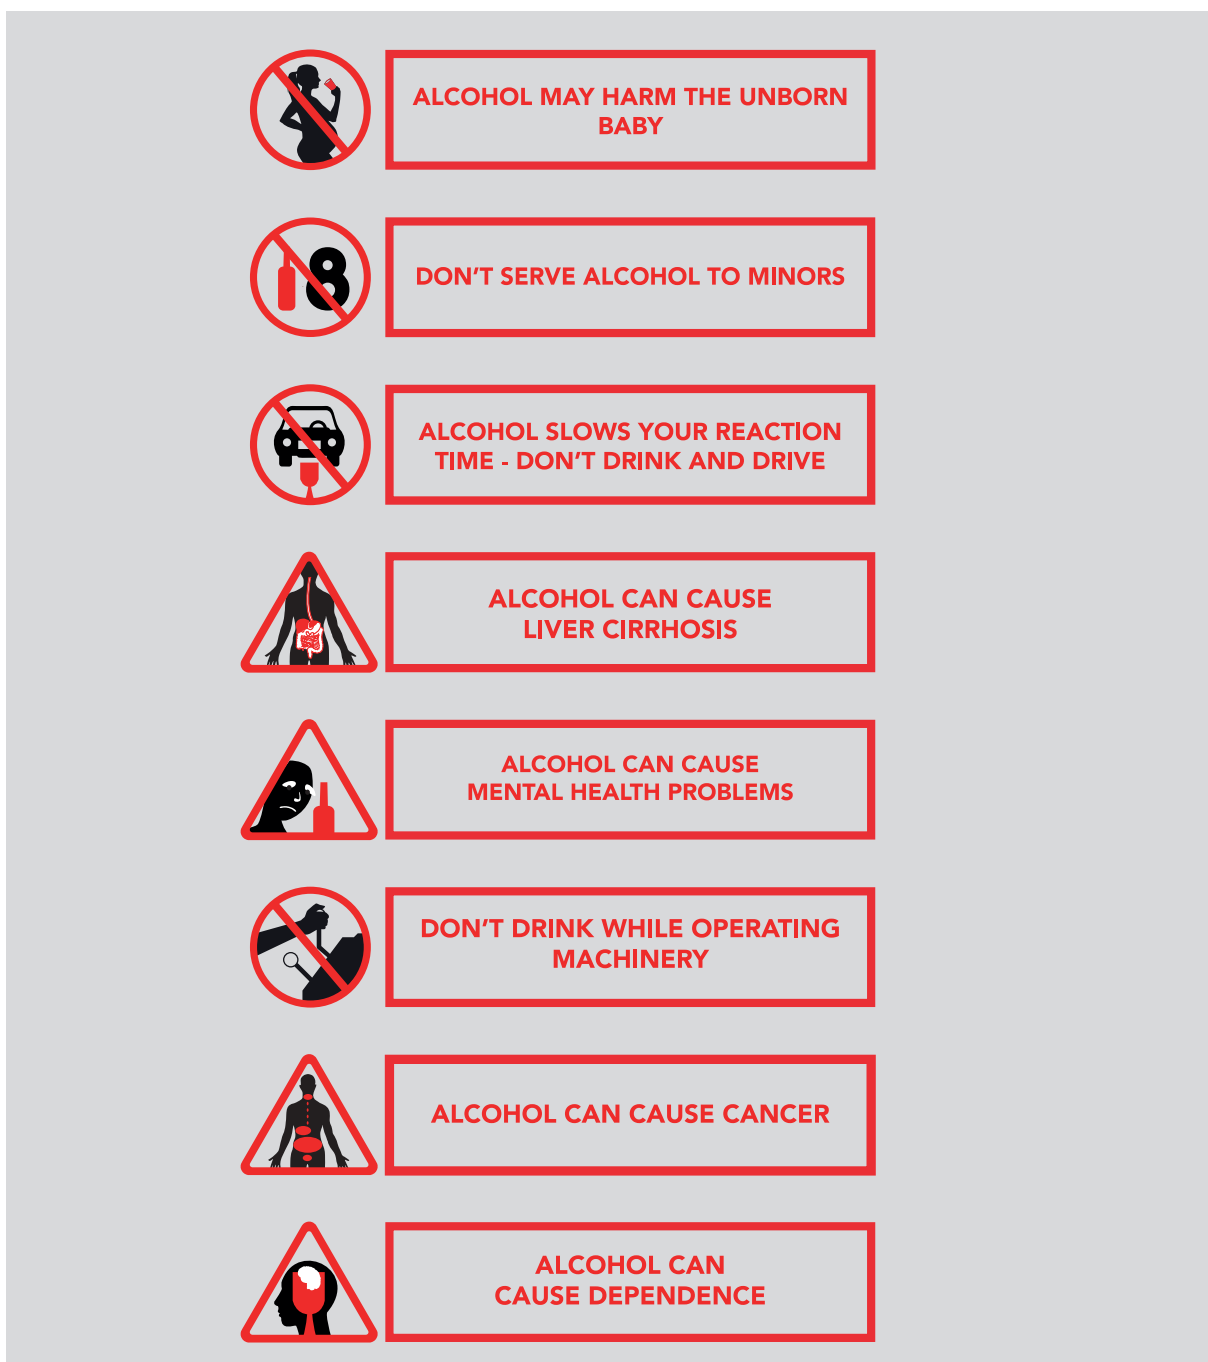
ALCOHOL MAY HARM THE UNBORN BABY

18

DON'T SERVE ALCOHOL TO MINORS

ALCOHOL SLOWS YOUR REACTION TIME - DON'T DRINK AND DRIVE

ALCOHOL CAN CAUSE LIVER CIRRHOSIS

ALCOHOL CAN CAUSE MENTAL HEALTH PROBLEMS

DON'T DRINK WHILE OPERATING MACHINERY

ALCOHOL CAN CAUSE CANCER

ALCOHOL CAN CAUSE DEPENDENCE